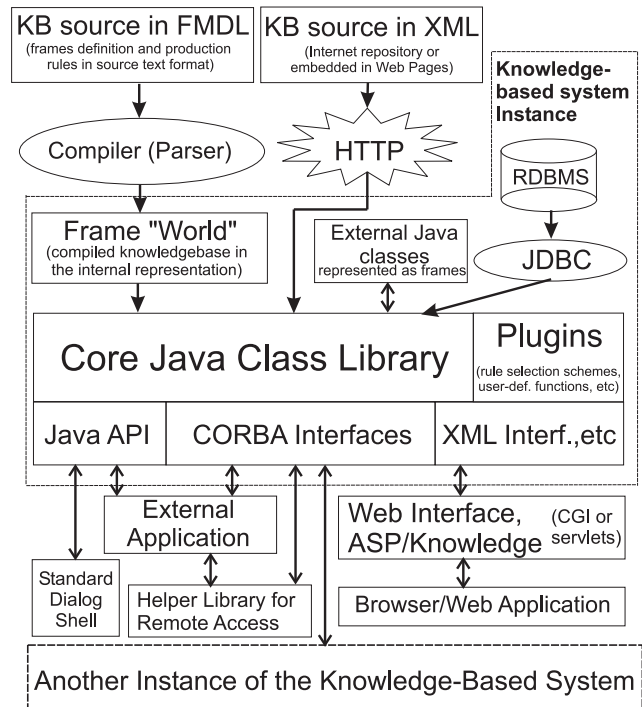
KB source in FMDL
(frames definition and production rules in source text format)

KB source in XML
(Internet repository or embedded in Web Pages)

Knowledge-based system Instance

Compiler (Parser)

HTTP

RDBMS

Frame "World"
(compiled knowledgebase in the internal representation)

External Java classes
represented as frames

JDBC

Core Java Class Library

Plugins
(rule selection schemes, user-def. functions, etc)

Java API

CORBA Interfaces

XML Interf.,etc

External Application

Web Interface, ASP/Knowledge

(CGI or servlets)

Standard Dialog Shell

Helper Library for Remote Access

Browser/Web Application

Another Instance of the Knowledge-Based System